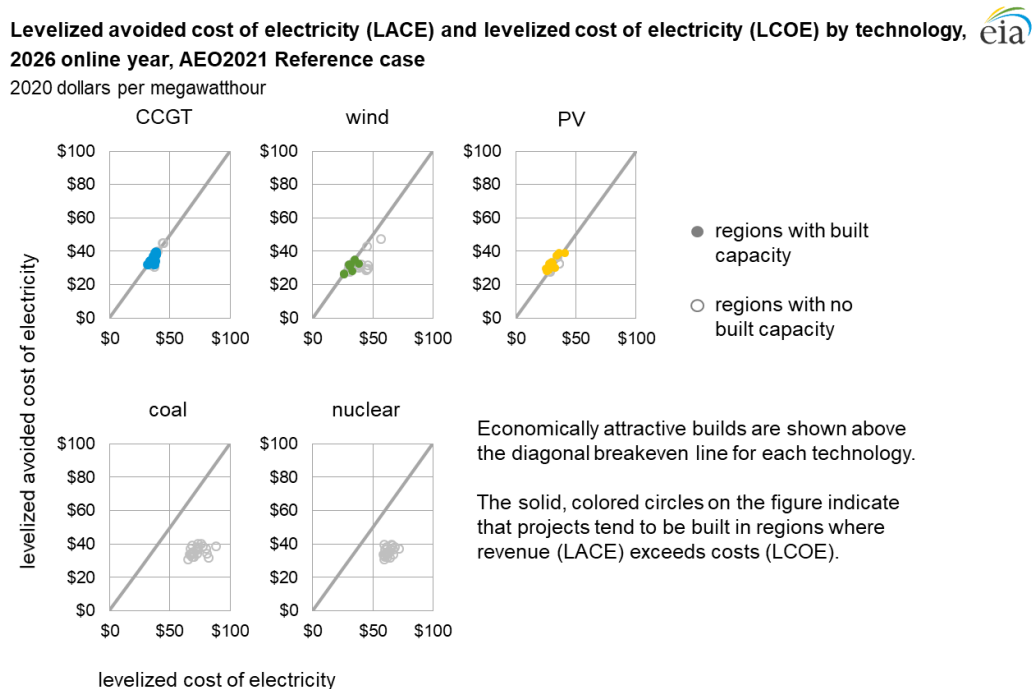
Levelized avoided cost of electricity (LACE) and levelized cost of electricity (LCOE) by technology, 2026 online year, AEO2021 Reference case

eia

2020 dollars per megawatthour

CCGT

$100
$80
$60
$40
$20
$0
$0 $50 $100

wind

$100
$80
$60
$40
$20
$0
$0 $50 $100

PV

$100
$80
$60
$40
$20
$0
$0 $50 $100

regions with built capacity

regions with no built capacity

levelized avoided cost of electricity

coal

$100
$80
$60
$40
$20
$0
$0 $50 $100

nuclear

$100
$80
$60
$40
$20
$0
$0 $50 $100

Economically attractive builds are shown above the diagonal breakeven line for each technology.

The solid, colored circles on the figure indicate that projects tend to be built in regions where revenue (LACE) exceeds costs (LCOE).

levelized cost of electricity